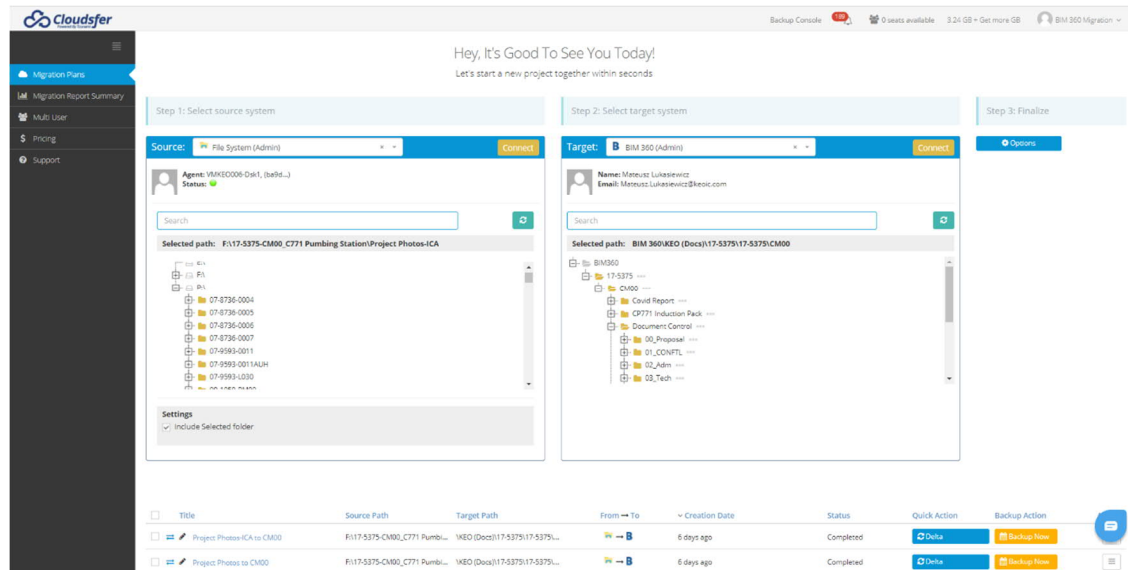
Cloudsfer
Powered by Tzunami

Backup Console 100 0 seats available 3.24 GB • Get more GB BIM 360 Migration

Migration Plans
Migration Report Summary
Multi User
Pricing
Support

Hey, It's Good To See You Today!
Let's start a new project together within seconds

Step 1: Select source system

Source: File System (Admin) Connect

Agent: VMKEO006-Dsk1, (ba9d...)
Status:

Search

Selected path: F:\17-5375-CM00_C771 Pumbing Station\Project Photos-ICA

E:\
F:\
P:\
07-8736-0004
07-8736-0005
07-8736-0006
07-8736-0007
07-9593-0011
07-9593-0011AUH
07-9593-L030

Settings
Include Selected folder

Step 2: Select target system

Target: BIM 360 (Admin) Connect

Name: Mateusz Lukasiewicz
Email: Mateusz.Lukasiewicz@keoic.com

Search

Selected path: BIM 360\KEO (Docs)\17-5375\17-5375\CM00

BIM360
17-5375
CM00
Covid Report
CP771 Induction Pack
Document Control
00_Proposal
01_CONFTL
02_Adm
03_Tech

Step 3: Finalize

Options

| | Title | Source Path | Target Path | From → To | Creation Date | Status | Quick Action | Backup Action |
|---|---|---|---|---|---|---|---|---|
| | Project Photos-ICA to CM00 | F:\17-5375-CM00_C771 Pumbi... | \KEO (Docs)\17-5375\17-5375\... | → B | 6 days ago | Completed | Delta | Backup Now |
| | Project Photos to CM00 | F:\17-5375-CM00_C771 Pumbi... | \KEO (Docs)\17-5375\17-5375\... | → B | 6 days ago | Completed | Delta | Backup Now |